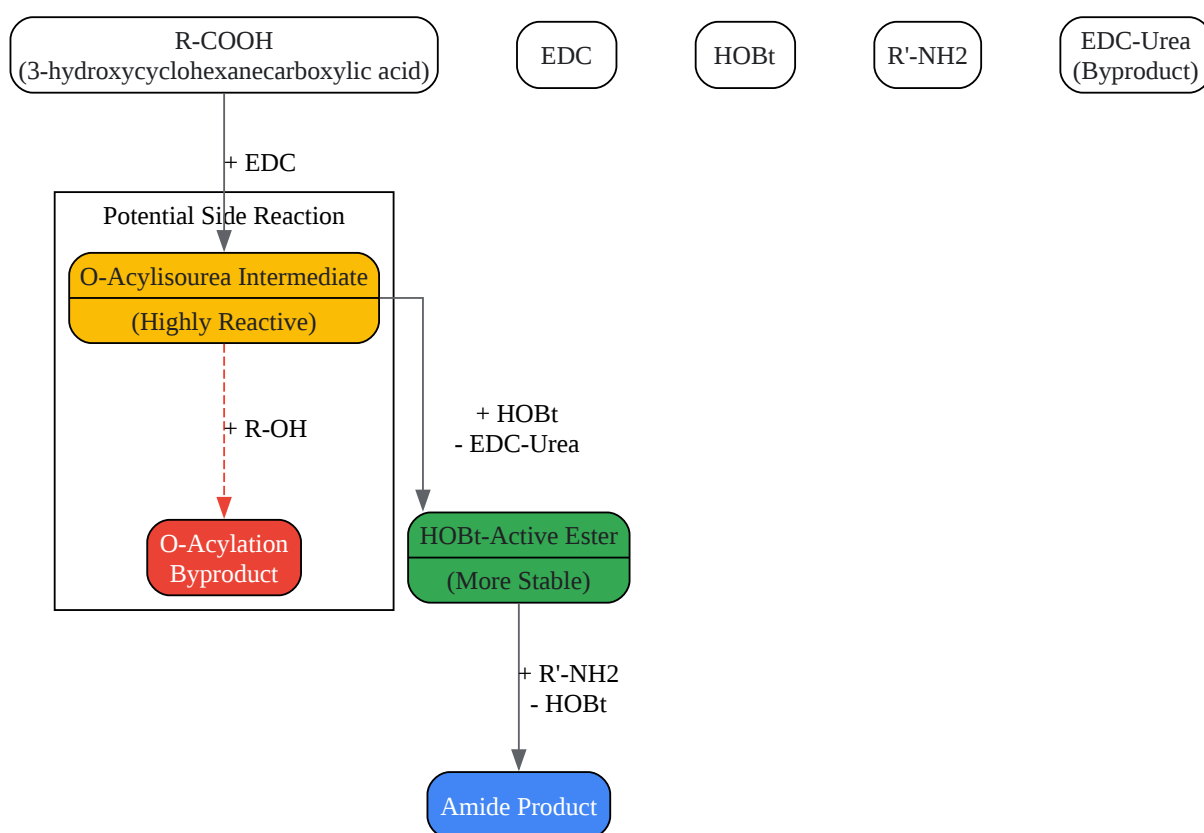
R-COOH
(3-hydroxycyclohexanecarboxylic acid)

EDC

HOBt

R'-NH2

EDC-Urea
(Byproduct)

+ EDC

Potential Side Reaction

O-Acylisourea Intermediate

(Highly Reactive)

+ R-OH

O-Acylation
Byproduct

+ HOBt
- EDC-Urea

HOBt-Active Ester

(More Stable)

+ R'-NH2
- HOBt

Amide Product